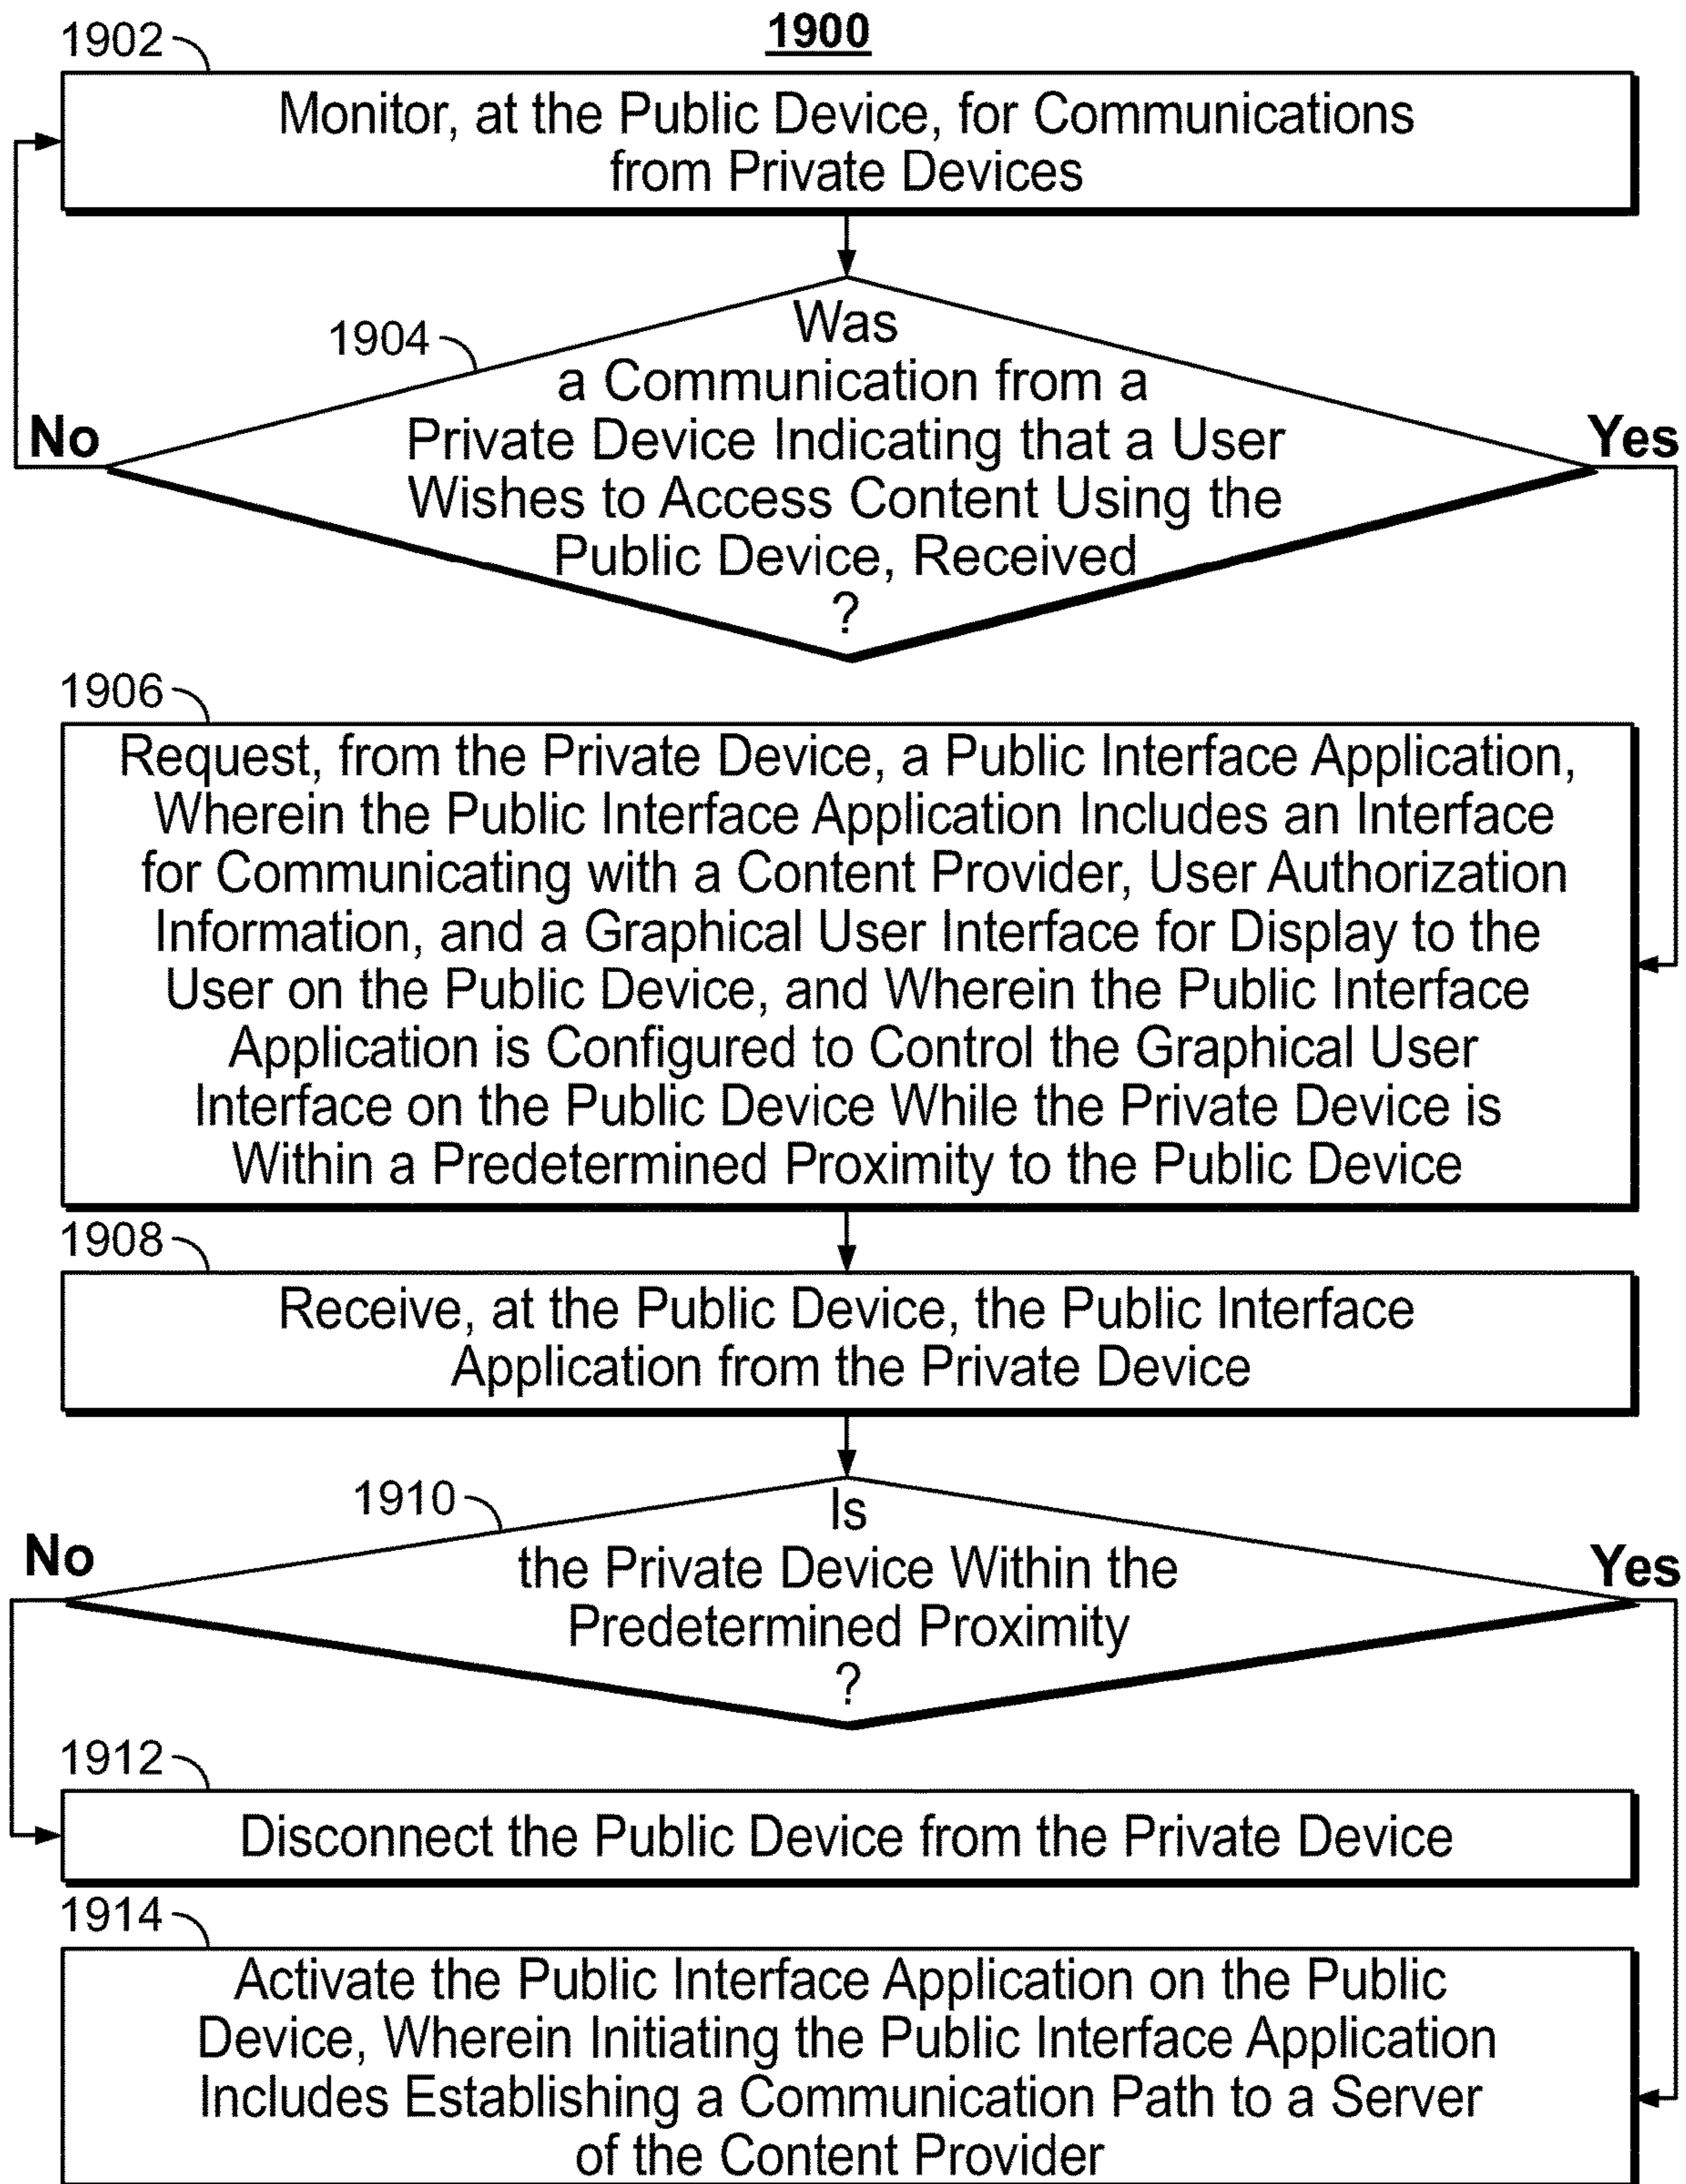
1900

1902

Monitor, at the Public Device, for Communications from Private Devices

1904

Was a Communication from a Private Device Indicating that a User Wishes to Access Content Using the Public Device, Received ?

No

Yes

1906

Request, from the Private Device, a Public Interface Application, Wherein the Public Interface Application Includes an Interface for Communicating with a Content Provider, User Authorization Information, and a Graphical User Interface for Display to the User on the Public Device, and Wherein the Public Interface Application is Configured to Control the Graphical User Interface on the Public Device While the Private Device is Within a Predetermined Proximity to the Public Device

1908

Receive, at the Public Device, the Public Interface Application from the Private Device

1910

Is the Private Device Within the Predetermined Proximity ?

No

Yes

1912

Disconnect the Public Device from the Private Device

1914

Activate the Public Interface Application on the Public Device, Wherein Initiating the Public Interface Application Includes Establishing a Communication Path to a Server of the Content Provider